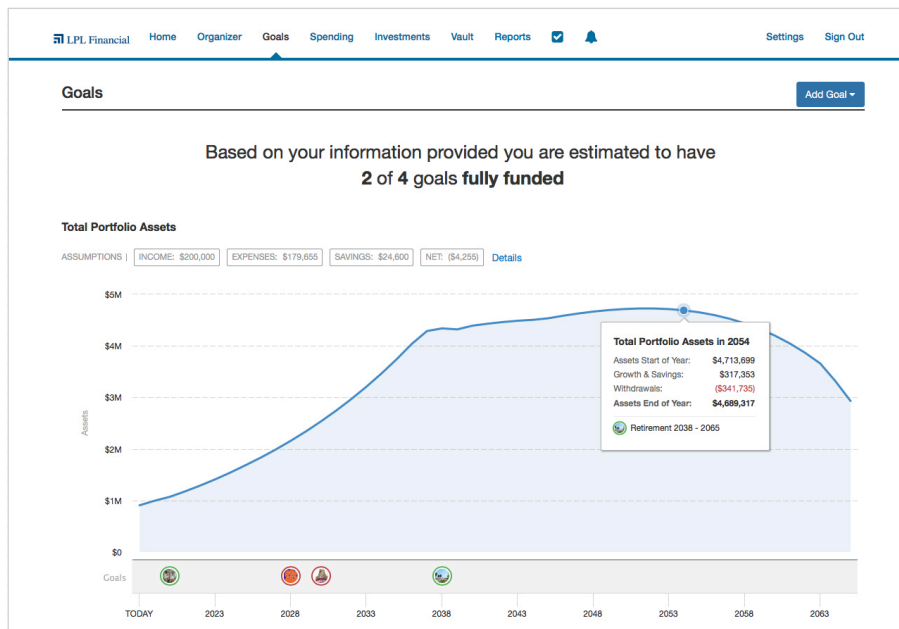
LPL Financial Home Organizer Goals Spending Investments Vault Reports Settings Sign Out

Goals

Add Goal

Based on your information provided you are estimated to have
**2** of **4** goals **fully funded**

Total Portfolio Assets

ASSUMPTIONS | INCOME: $200,000 | EXPENSES: $179,655 | SAVINGS: $24,600 | NET: ($4,255) | Details

$5M
$4M
$3M
$2M
$1M
$0

Assets

Total Portfolio Assets in 2054

| | |
|---|---|
| Assets Start of Year: | $4,713,699 |
| Growth & Savings: | $317,353 |
| Withdrawals: | ($341,735) |
| Assets End of Year: | $4,689,317 |

Retirement 2038 - 2065

Goals

TODAY 2023 2028 2033 2038 2043 2048 2053 2058 2063